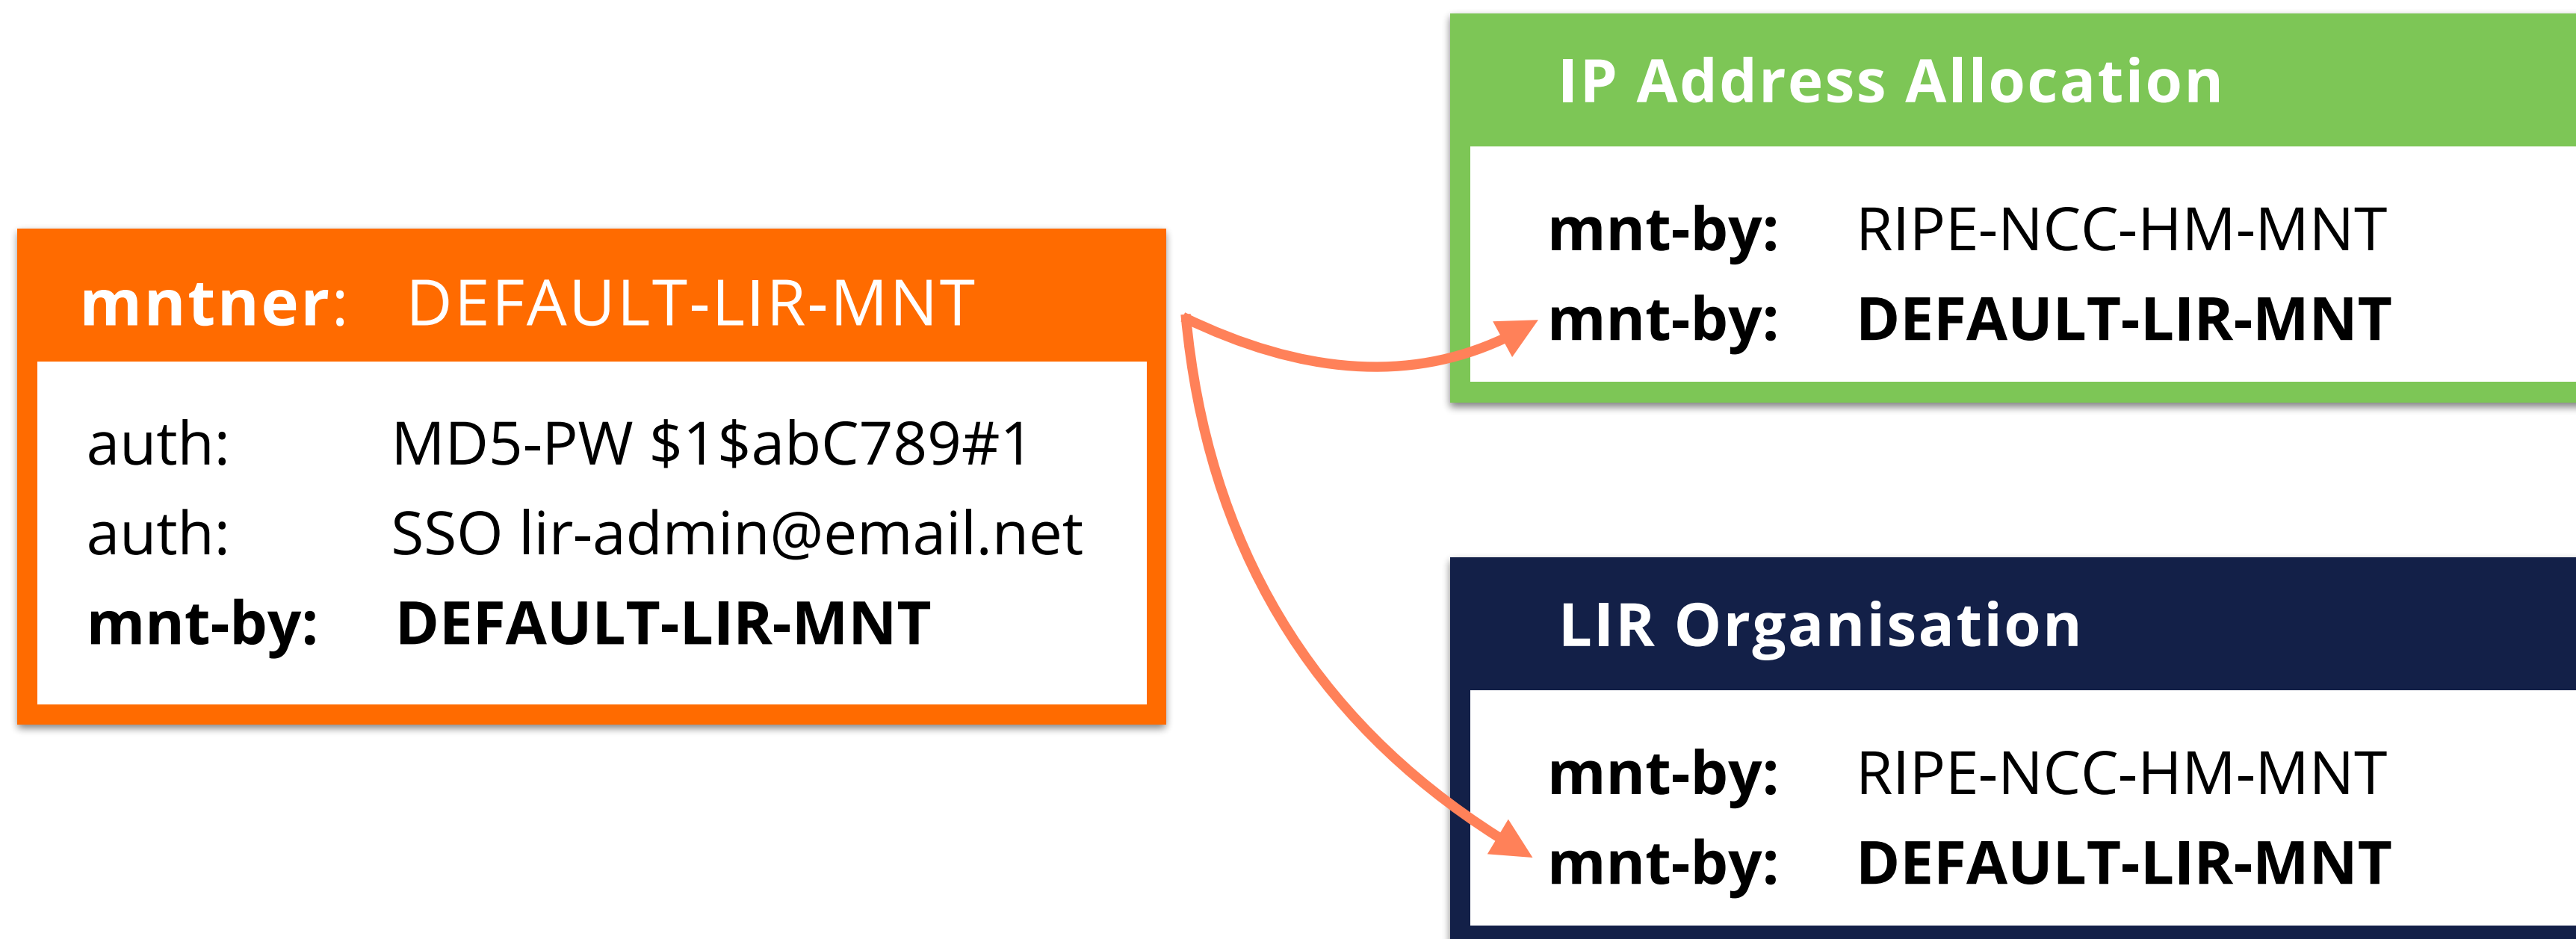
mntner: DEFAULT-LIR-MNT

auth: MD5-PW \$1\$abC789#1
auth: SSO lir-admin@email.net
mnt-by: DEFAULT-LIR-MNT

IP Address Allocation

mnt-by: RIPE-NCC-HM-MNT
mnt-by: DEFAULT-LIR-MNT

LIR Organisation

mnt-by: RIPE-NCC-HM-MNT
mnt-by: DEFAULT-LIR-MNT